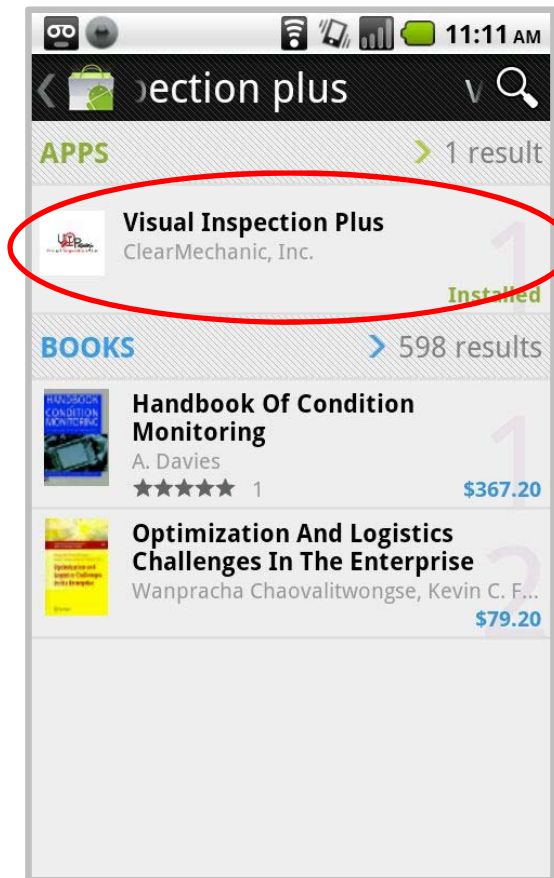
11:11 AM

ection plus v

APPS 1 result

Visual Inspection Plus
ClearMechanic, Inc.
1
Installed

BOOKS 598 results

HANDBOOK CONDITION MONITORING

Handbook Of Condition Monitoring
A. Davies
★★★★★ 1
1
$367.20

Optimization and Logistics Challenges in the Enterprise

Optimization And Logistics Challenges In The Enterprise
Wanpracha Chaovalitwongse, Kevin C. F...
2
$79.20